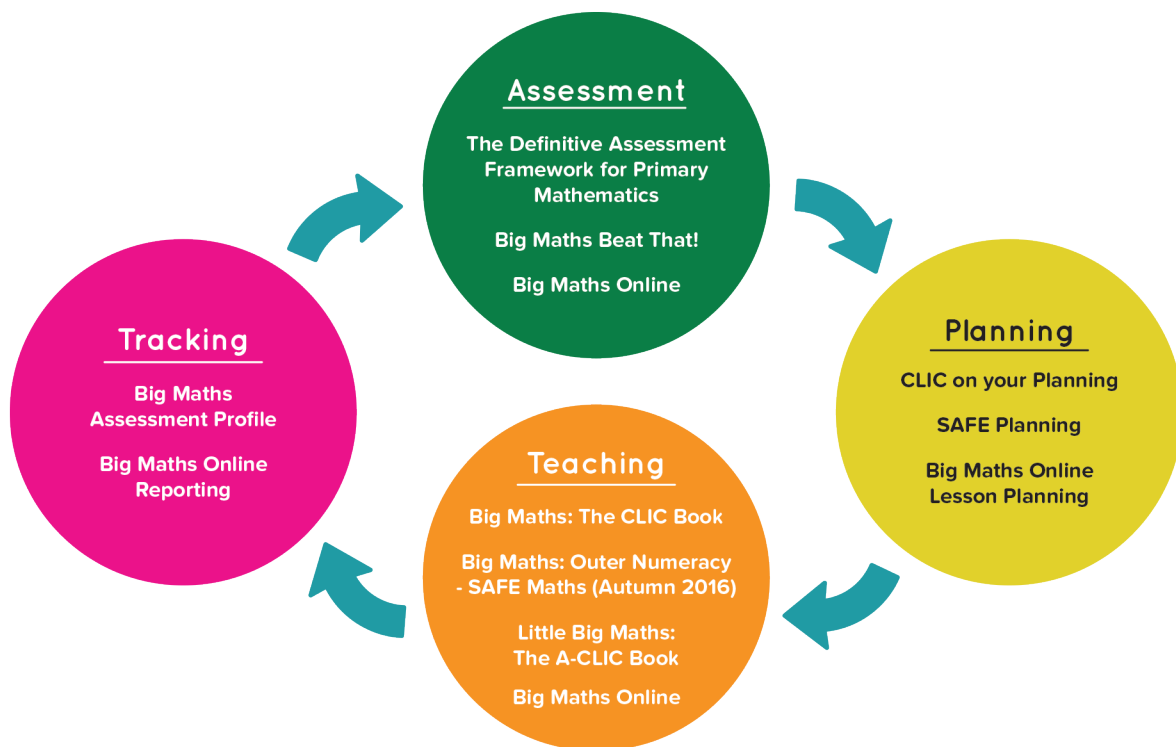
Assessment

The Definitive Assessment Framework for Primary Mathematics

Big Maths Beat That!

Big Maths Online

Planning

CLIC on your Planning

SAFE Planning

Big Maths Online Lesson Planning

Teaching

Big Maths: The CLIC Book

Big Maths: Outer Numeracy - SAFE Maths (Autumn 2016)

Little Big Maths: The A-CLIC Book

Big Maths Online

Tracking

Big Maths Assessment Profile

Big Maths Online Reporting